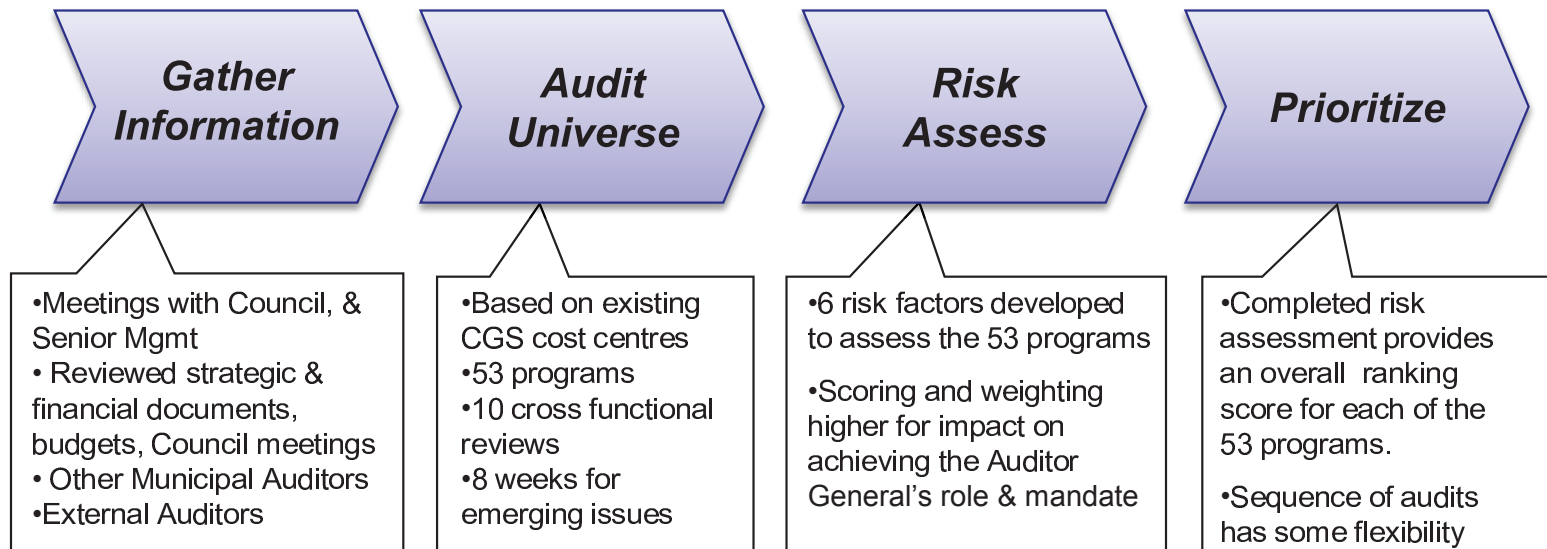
Gather Information

•Meetings with Council, & Senior Mgmt
• Reviewed strategic & financial documents, budgets, Council meetings
• Other Municipal Auditors
•External Auditors

Audit Universe

•Based on existing CGS cost centres
•53 programs
•10 cross functional reviews
•8 weeks for emerging issues

Risk Assess

•6 risk factors developed to assess the 53 programs

•Scoring and weighting higher for impact on achieving the Auditor General's role & mandate

Prioritize

•Completed risk assessment provides an overall ranking score for each of the 53 programs.

•Sequence of audits has some flexibility